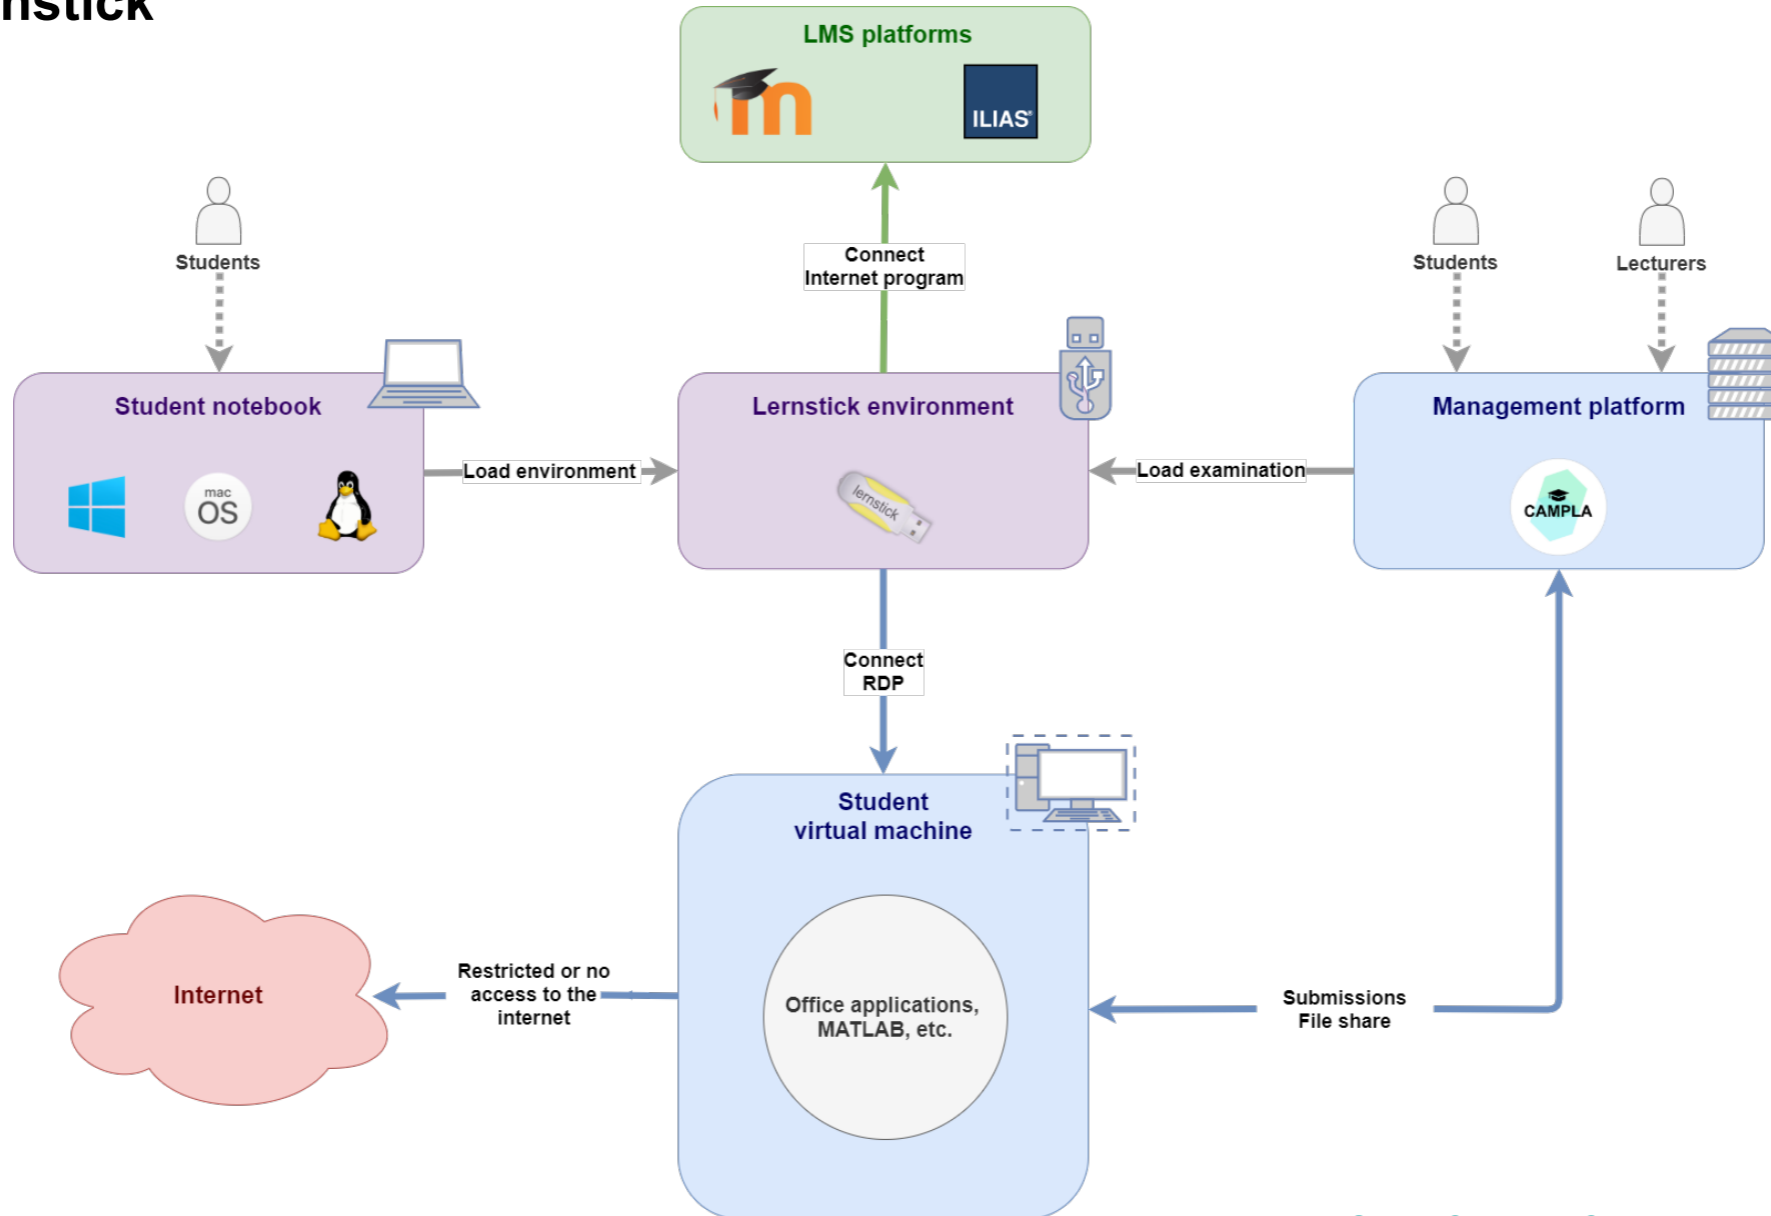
nstick

LMS platforms

ILIAS

Students

Connect Internet program

Students

Lecturers

Student notebook

mac OS

Load environment

Lernstick environment

lernstick

Load examination

Management platform

CAMPLA

Connect RDP

Student virtual machine

Internet

Restricted or no access to the internet

Office applications, MATLAB, etc.

Submissions File share